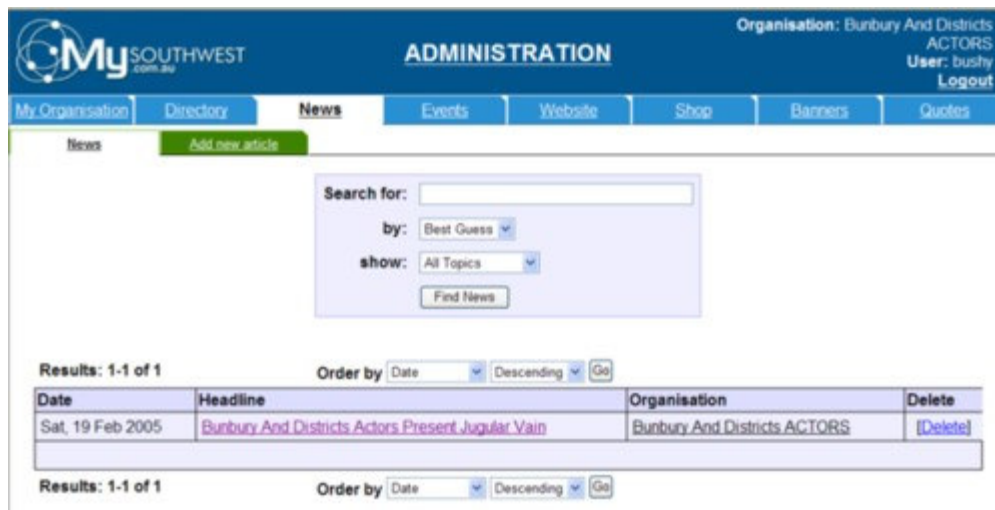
MySOUTHWEST .com.au

ADMINISTRATION

Organisation: Bunbury And Districts ACTORS
User: bushy
Logout

My Organisation | Directory | News | Events | Website | Shop | Banners | Quotes

News | Add new article

Search for:
by: Best Guess
show: All Topics
Find News

Results: 1-1 of 1 Order by Date Descending Go

| Date | Headline | Organisation | Delete |
|---|---|---|---|
| Sat, 19 Feb 2005 | Bunbury And Districts Actors Present Jugular Vain | Bunbury And Districts ACTORS | [Delete] |

Results: 1-1 of 1 Order by Date Descending Go